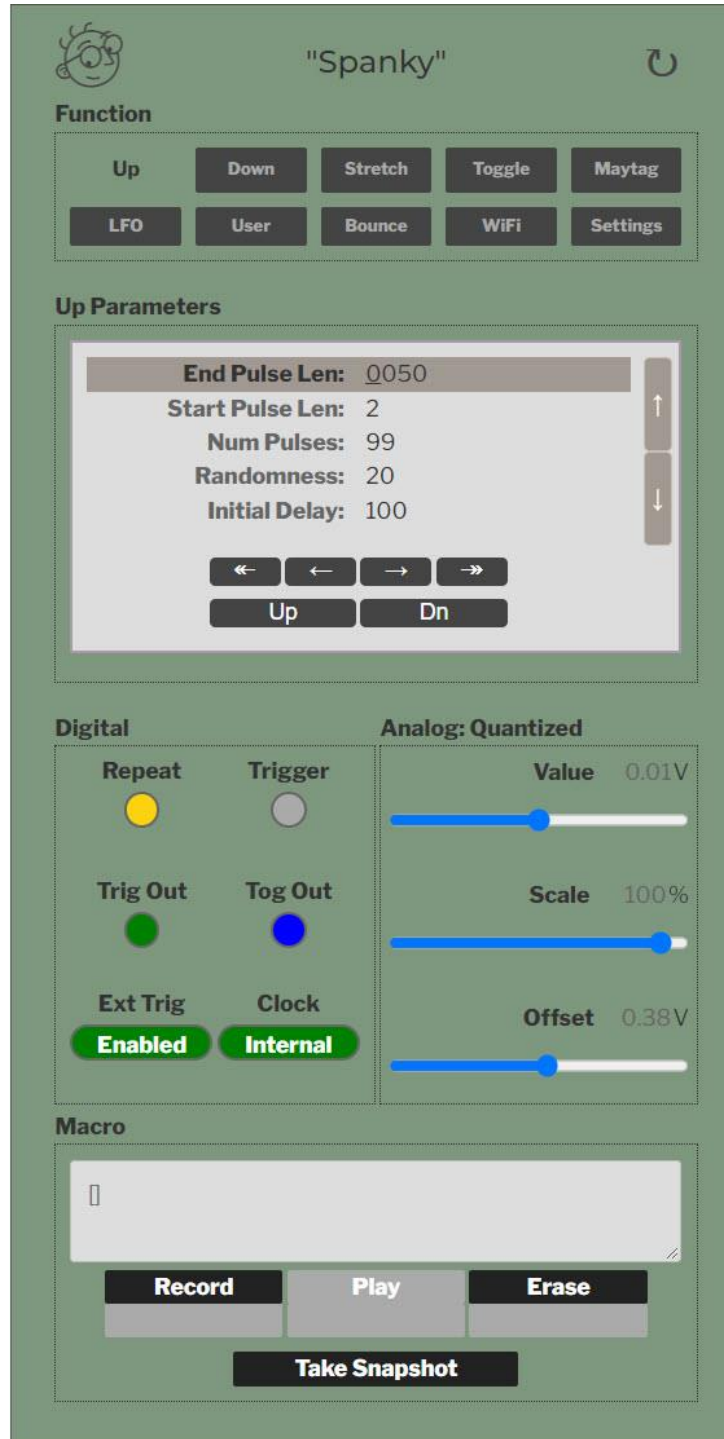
"Spanky"

Function

Up Down Stretch Toggle Maytag
LFO User Bounce WiFi Settings

Up Parameters

End Pulse Len: 0050
Start Pulse Len: 2
Num Pulses: 99
Randomness: 20
Initial Delay: 100

↑
↓

« ← → »
Up Dn

Digital

Repeat Trigger

Trig Out Tog Out

Ext Trig Clock
Enabled Internal

Analog: Quantized

Value 0.01V

Scale 100%

Offset 0.38V

Macro

[]

Record Play Erase

Take Snapshot